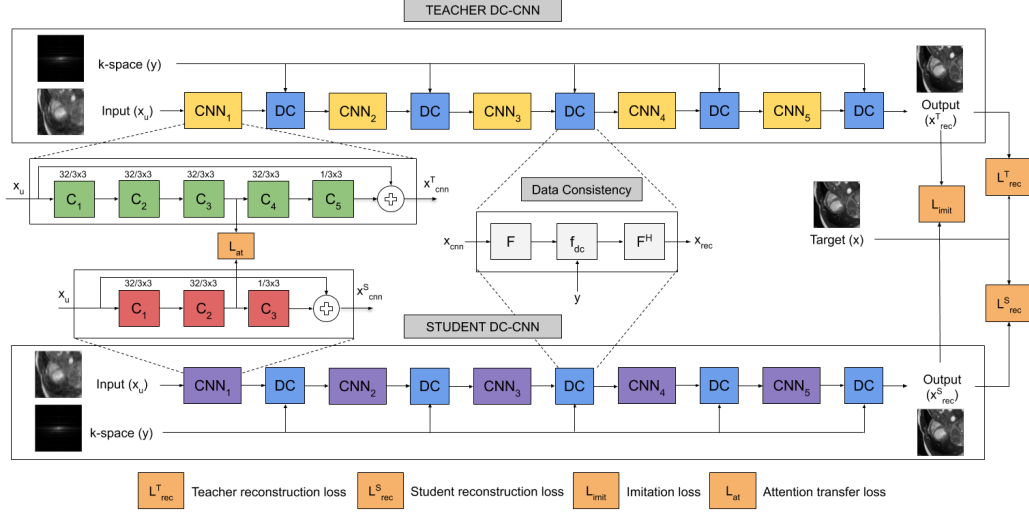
TEACHER DC-CNN

k-space (y)

Input ($x_u$)

$CNN_1$ DC $CNN_2$ DC $CNN_3$ DC $CNN_4$ DC $CNN_5$ DC

Output ($x^T_{rec}$)

$x_u$

32/3x3 32/3x3 32/3x3 32/3x3 1/3x3

$C_1$ $C_2$ $C_3$ $C_4$ $C_5$

$x^T_{cnn}$

$L_{at}$

$x_u$

32/3x3 32/3x3 1/3x3

$C_1$ $C_2$ $C_3$

$x^S_{cnn}$

Data Consistency

$x_{cnn}$ F $f_{dc}$ $F^H$ $x_{rec}$

y

$L^T_{rec}$

$L_{imit}$

Target (x)

$L^S_{rec}$

STUDENT DC-CNN

Input ($x_u$)

$CNN_1$ DC $CNN_2$ DC $CNN_3$ DC $CNN_4$ DC $CNN_5$ DC

Output ($x^S_{rec}$)

k-space (y)

$L^T_{rec}$ Teacher reconstruction loss $L^S_{rec}$ Student reconstruction loss $L_{limit}$ Imitation loss $L_{at}$ Attention transfer loss